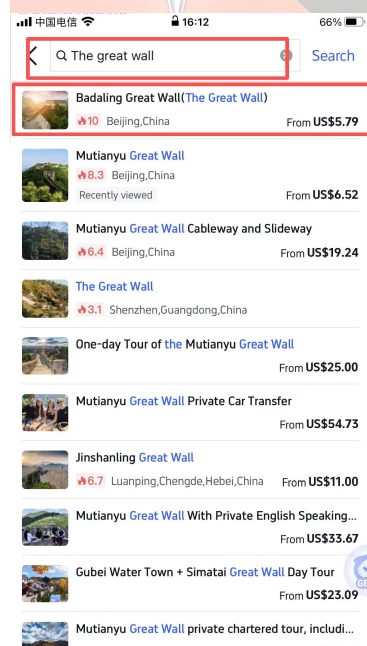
中国电信 16:12 66%

The great wall

Search

Badaling Great Wall(The Great Wall)
10 Beijing,China
From US$5.79

Mutianyu Great Wall
8.3 Beijing,China
Recently viewed
From US$6.52

Mutianyu Great Wall Cableway and Slideway
6.4 Beijing,China
From US$19.24

The Great Wall
3.1 Shenzhen,Guangdong,China

One-day Tour of the Mutianyu Great Wall
From US$25.00

Mutianyu Great Wall Private Car Transfer
From US$54.73

Jinshanling Great Wall
6.7 Luanping,Chengde,Hebei,China
From US$11.00

Mutianyu Great Wall With Private English Speaking...
From US$33.67

Gubei Water Town + Simatai Great Wall Day Tour
From US$23.09

Mutianyu Great Wall private chartered tour, includi...